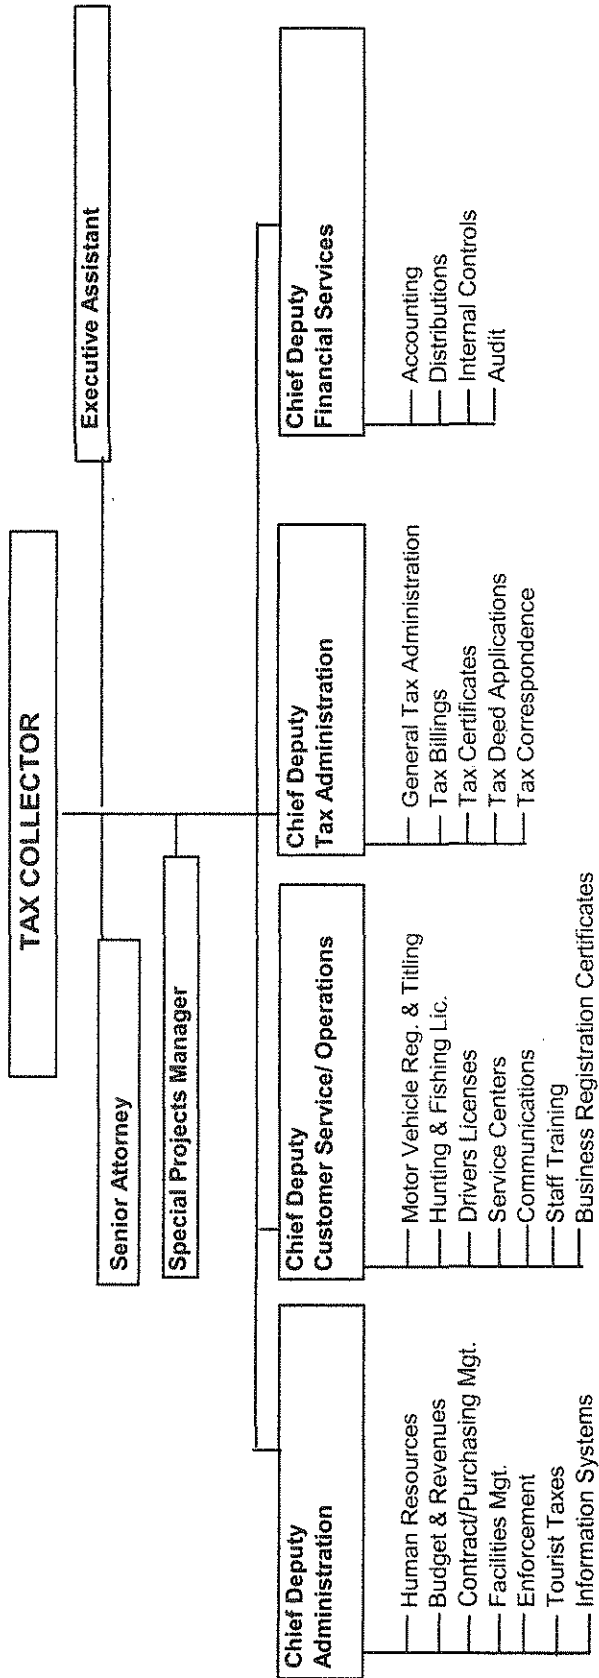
TAX COLLECTOR

Senior Attorney

Special Projects Manager

Executive Assistant

Chief Deputy
Administration

Human Resources
Budget & Revenues
Contract/Purchasing Mgt.
Facilities Mgt.
Enforcement
Tourist Taxes
Information Systems

Chief Deputy
Customer Service/ Operations

Motor Vehicle Reg. & Titling
Hunting & Fishing Lic.
Drivers Licenses
Service Centers
Communications
Staff Training
Business Registration Certificates

Chief Deputy
Tax Administration

General Tax Administration
Tax Billings
Tax Certificates
Tax Deed Applications
Tax Correspondence

Chief Deputy
Financial Services

Accounting
Distributions
Internal Controls
Audit